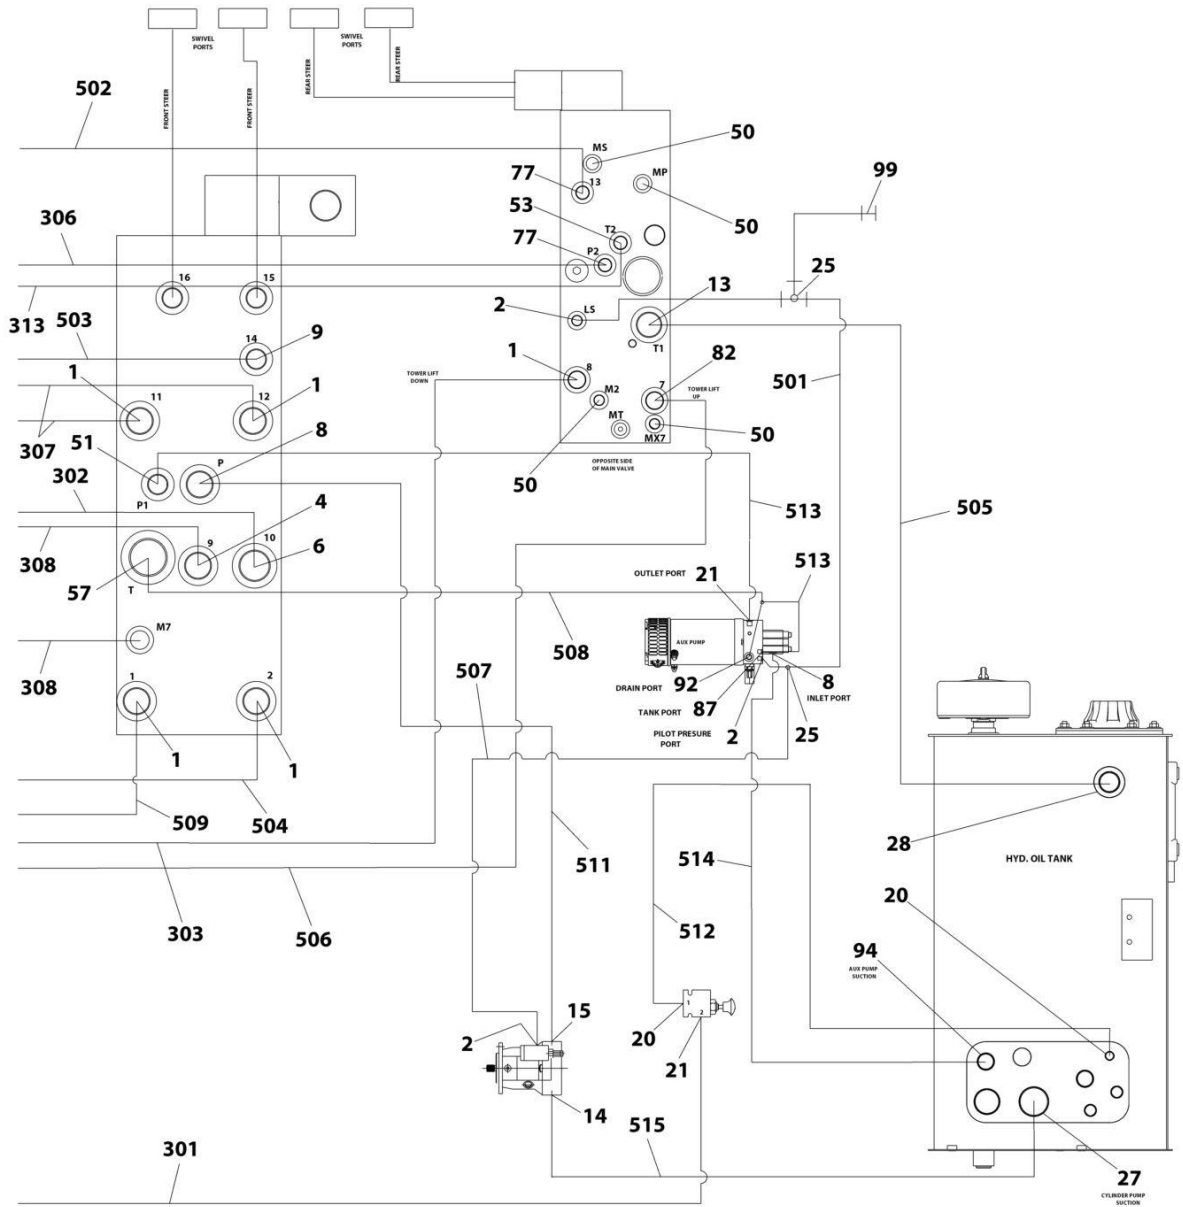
SWIVEL PORTS
SWIVEL PORTS
FRONT STEER
FRONT STEER
REAR STEER
REAR STEER
502
MS
50
77
13
MP
99
50
53
T2
306
77
P2
16
15
25
13
2
LS
313
503
T1
14
9
1
8
TOWER LIFT DOWN
82
501
1
M2
7
TOWER LIFT UP
11
12
1
MT
MX7
50
307
51
8
P
P1
50
OPPOSITE SIDE OF MAIN VALVE
302
513
505
4
9
10
308
6
57
T
OUTLET PORT
21
513
M7
AUX PUMP
508
308
507
92
8
DRAIN PORT
INLET PORT
TANK PORT
87
1
2
PILOT PRESURE PORT
2
25
1
1
509
504
28
511
514
HYD. OIL TANK
303
506
20
512
94
AUX PUMP SUCTION
15
2
1
2
20
21
14
515
301
27
CYLINDER PUMP SUCTION